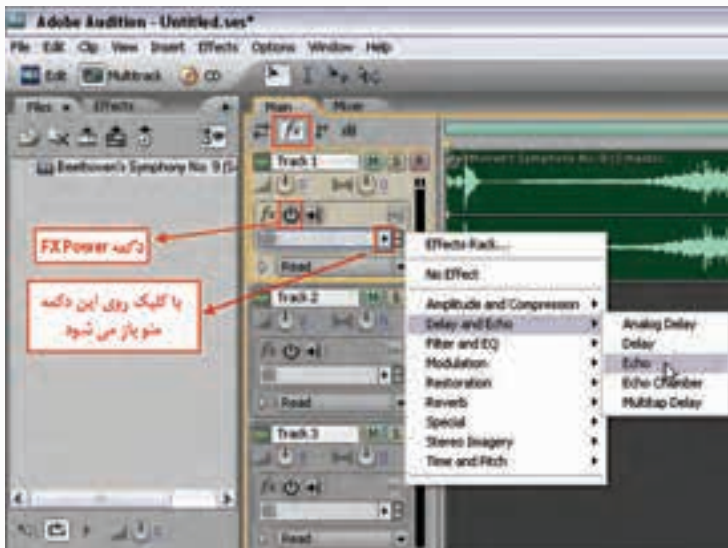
Adobe Audition - Untitled.ses*

File Edit Clip View Insert Effects Options Window Help

Edit Multitrack CD

Files Effects

Main Mixer

Beethoven's Symphony No. 9 (S...

Track 1

Beethoven's Symphony No. 9 (S...

Read

Track 2

Read

Track 3

Read

دکمه FX Power

با کلیک روی این دکمه منو باز می شود

Effects Rack...

No Effect

Amplitude and Compression

Delay and Echo

Filter and EQ

Modulation

Restoration

Reverb

Special

Stereo Imagery

Time and Pitch

Analog Delay

Delay

Echo

Echo Chamber

Multitap Delay